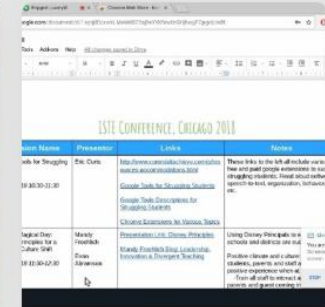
Popgun - Lucy M
Chrome Web Store - Ka
ogle.com/document/d/

Tools Add-ons Help All changes saved in Drive

ISTE Conference, Chicago 2018

| sion Name | Presenter | Links | Notes |
|---|---|---|---|
| ools for Struggling | Eric Curts | http://www.controlaltachieve.com/p/resources-accommodations.html Google Tools for Struggling Students Google Tools Descriptions for Struggling Students Chrome Extensions for Various Topics | These links to the left all include various free and paid google extensions to support struggling students. Read aloud software, speech-to-text, organization, behavior, etc. |
| Magical Day: nciples for a Culture Shift | Mandy Froehlich Evan Abramson | Principles Link: Disney Principles Mandy Froehlich Blog: Leadership, Innovation & Divergent Teaching | Using Disney Principals to create schools and districts are successful. Positive climate and culture students, parents and staff a positive experience when at school. parents and guest coming in. Train all staff to interact a |